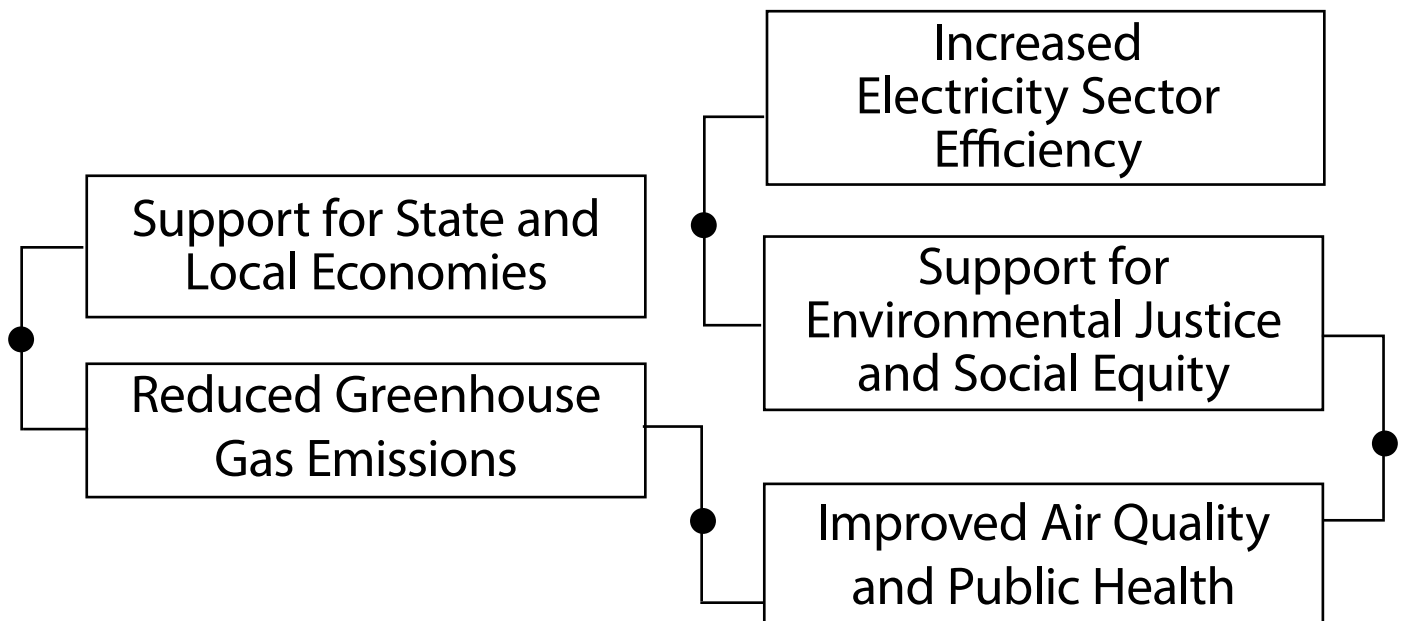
Increased Electricity Sector Efficiency

Support for State and Local Economies

Support for Environmental Justice and Social Equity

Reduced Greenhouse Gas Emissions

Improved Air Quality and Public Health